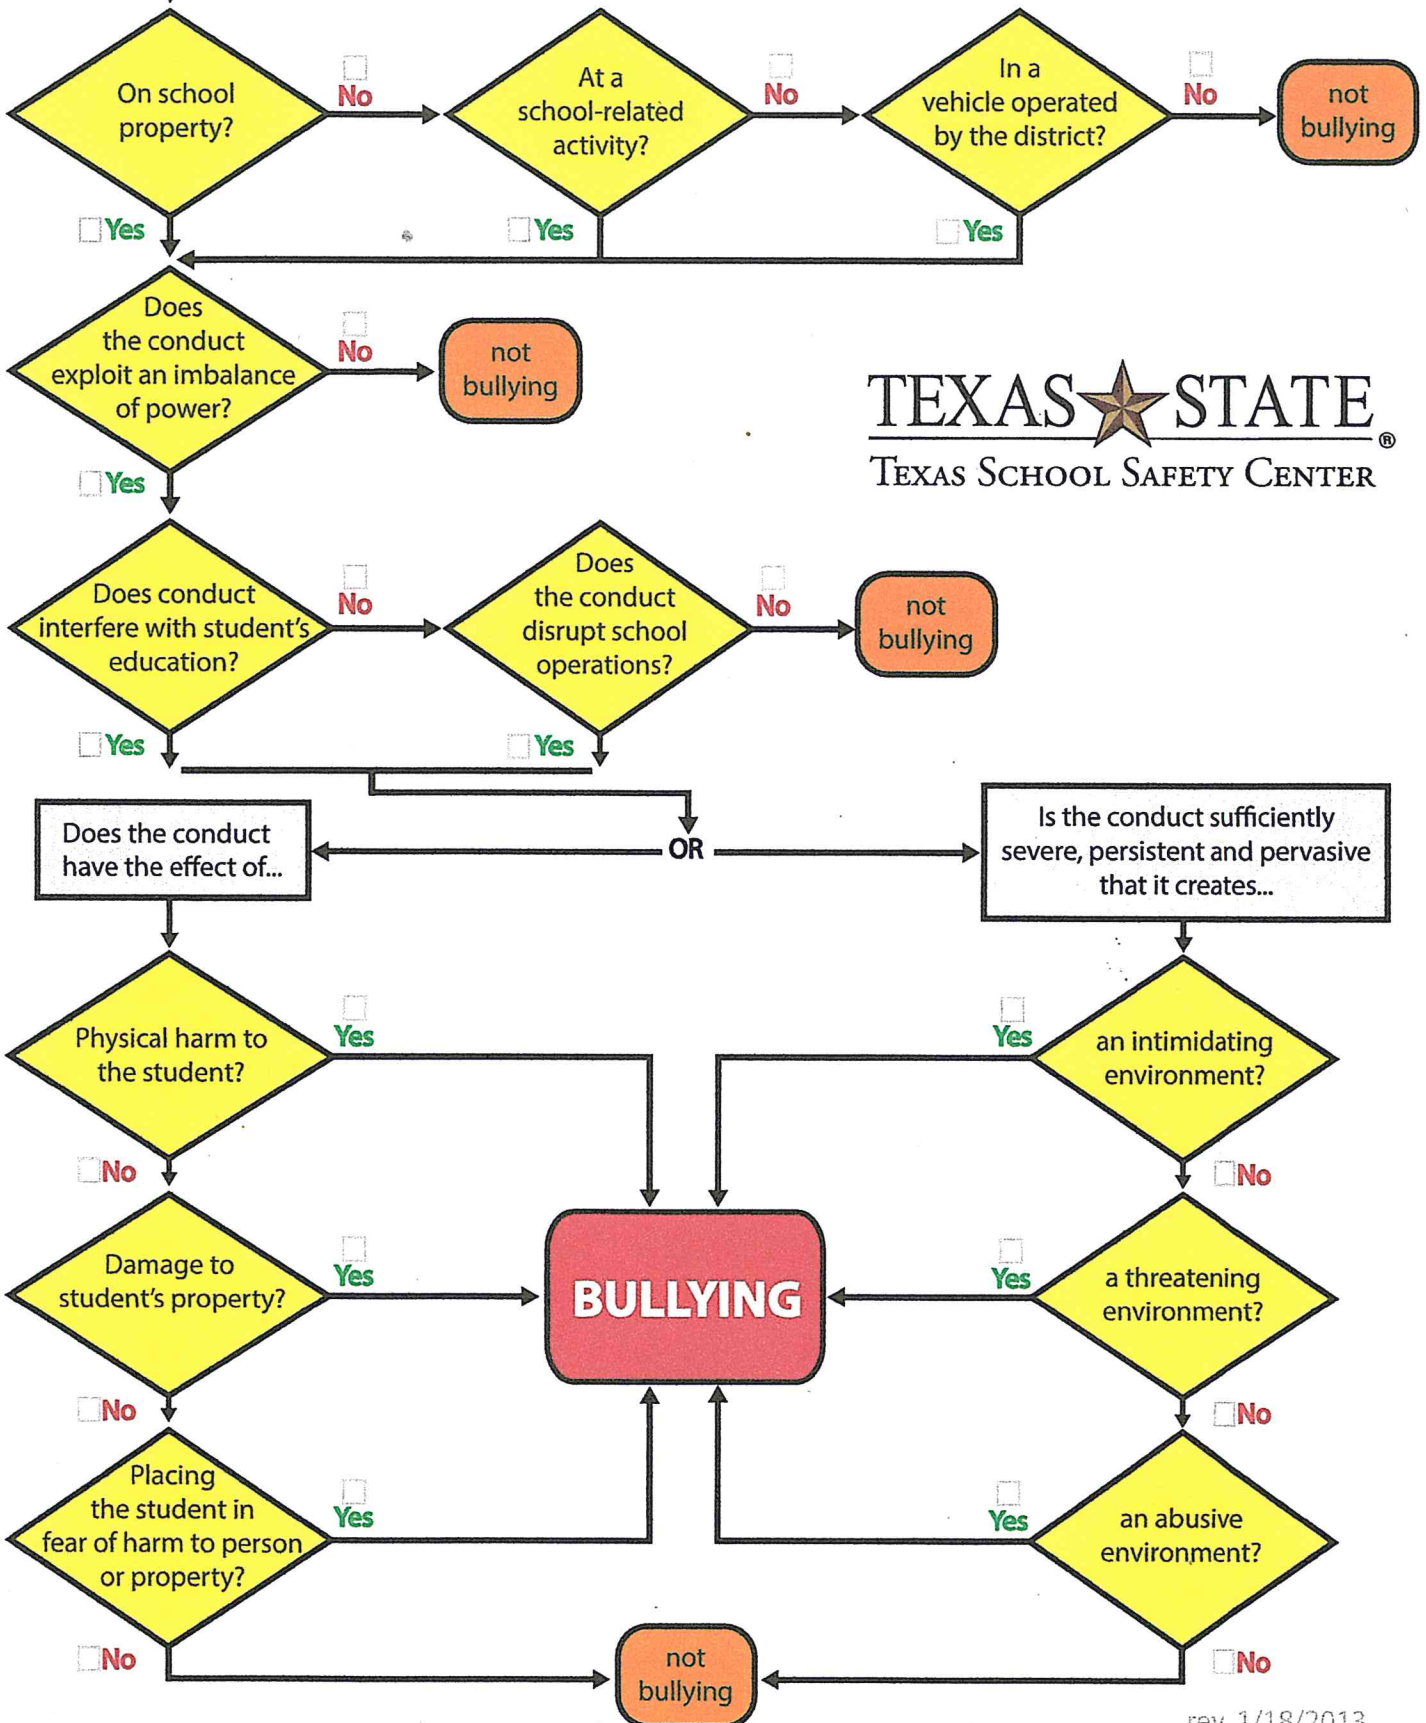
On school property?

No

At a school-related activity?

No

In a vehicle operated by the district?

No

not bullying

Yes

Yes

Yes

Does the conduct exploit an imbalance of power?

No

not bullying

TEXAS STATE®

TEXAS SCHOOL SAFETY CENTER

Yes

Does conduct interfere with student's education?

No

Does the conduct disrupt school operations?

No

not bullying

Yes

Yes

Does the conduct have the effect of...

OR

Is the conduct sufficiently severe, persistent and pervasive that it creates...

Physical harm to the student?

Yes

Yes

an intimidating environment?

No

No

Damage to student's property?

Yes

BULLYING

Yes

a threatening environment?

No

No

Placing the student in fear of harm to person or property?

Yes

Yes

an abusive environment?

No

not bullying

No

rev. 1/18/2013